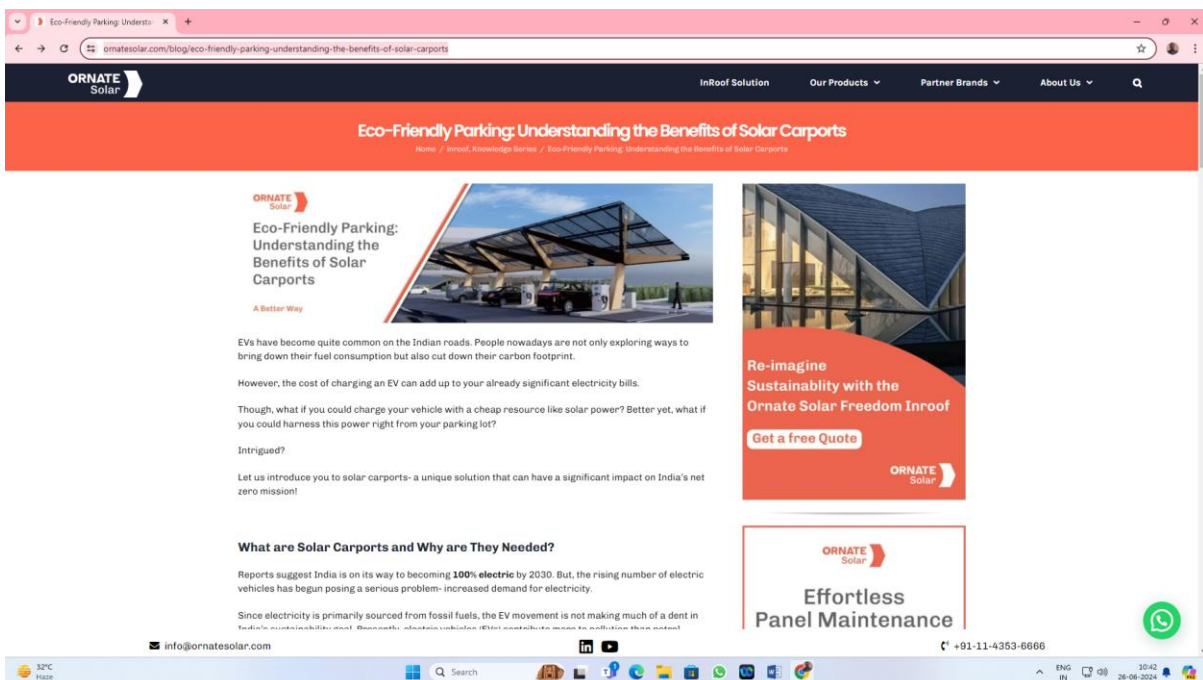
Eco-Friendly Parking: Understa ×

ornatesolar.com/blog/eco-friendly-parking-understanding-the-benefits-of-solar-carports

ORNATE Solar

InRoof Solution
Our Products
Partner Brands
About Us

Eco-Friendly Parking: Understanding the Benefits of Solar Carports

Home / Inroof, Knowledge Series / Eco-Friendly Parking: Understanding the Benefits of Solar Carports

ORNATE Solar

Eco-Friendly Parking: Understanding the Benefits of Solar Carports

A Better Way

EVs have become quite common on the Indian roads. People nowadays are not only exploring ways to bring down their fuel consumption but also cut down their carbon footprint.

However, the cost of charging an EV can add up to your already significant electricity bills.

Though, what if you could charge your vehicle with a cheap resource like solar power? Better yet, what if you could harness this power right from your parking lot?

Intrigued?

Let us introduce you to solar carports- a unique solution that can have a significant impact on India's net zero mission!

What are Solar Carports and Why are They Needed?

Reports suggest India is on its way to becoming **100% electric** by 2030. But, the rising number of electric vehicles has begun posing a serious problem- increased demand for electricity.

Since electricity is primarily sourced from fossil fuels, the EV movement is not making much of a dent in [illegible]

Re-imagine Sustainablity with the Ornate Solar Freedom Inroof

Get a free Quote

ORNATE Solar

ORNATE Solar

Effortless Panel Maintenance

info@ornatesolar.com

+91-11-4353-6666

32°C Haze

Search

ENG IN

10:42 26-06-2024